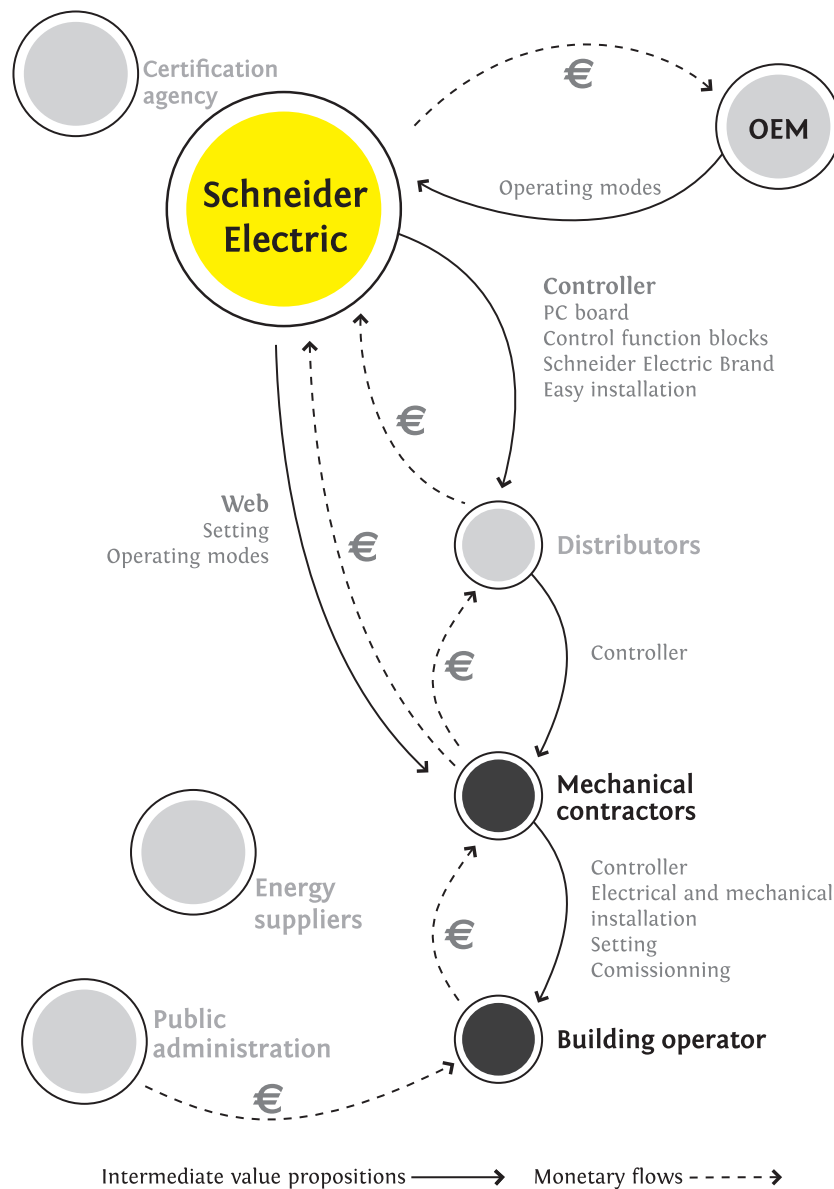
Certification agency

€

OEM

Schneider Electric

Operating modes

Controller
PC board
Control function blocks
Schneider Electric Brand
Easy installation

€

Web
Setting
Operating modes

€

Distributors

€

Controller

Mechanical contractors

Energy suppliers

Controller
Electrical and mechanical installation
Setting
Comissionning

€

Public administration

Building operator

€

Intermediate value propositions

Monetary flows